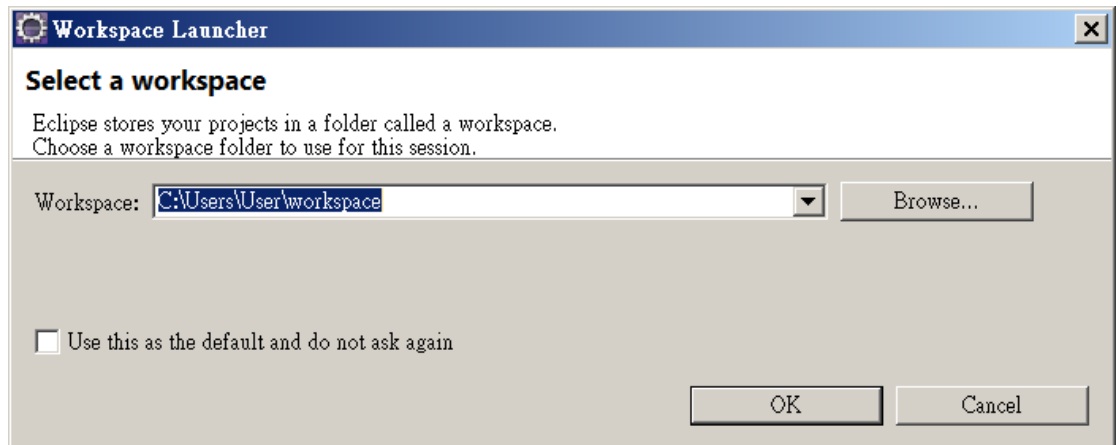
Workspace Launcher

Select a workspace

Eclipse stores your projects in a folder called a workspace.
Choose a workspace folder to use for this session.

Workspace: C:\Users\User\workspace

Browse...

Use this as the default and do not ask again

OK

Cancel